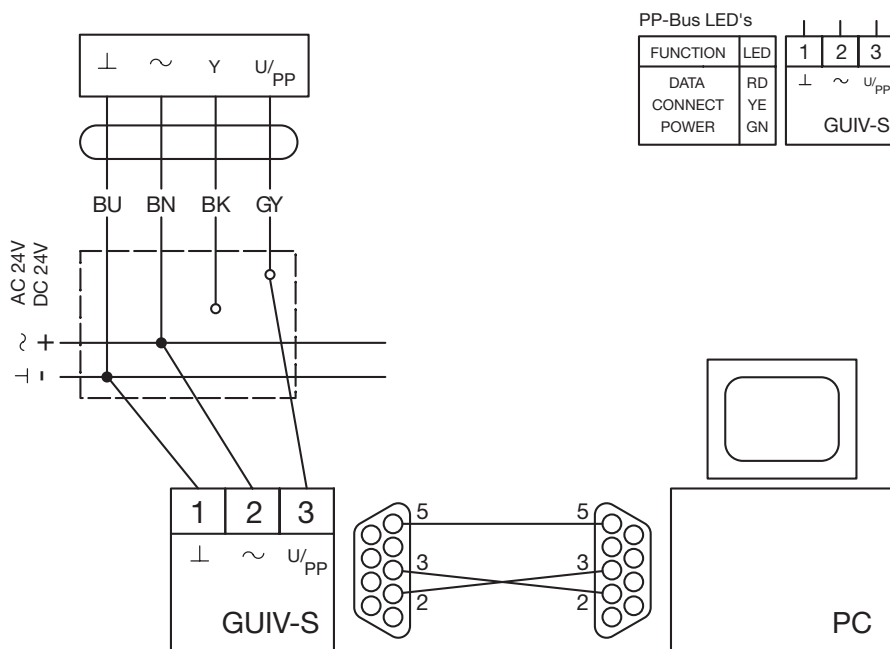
$\perp$ $\sim$ Y $U/_{PP}$

BU BN BK GY

AC 24V
DC 24V

$\sim$ +
$\perp$ -

PP-Bus LED's

| FUNCTION | LED |
|---|---|
| DATA | RD |
| CONNECT | YE |
| POWER | GN |

1 2 3
$\perp$ $\sim$ $U/_{PP}$
GUIV-S

1 2 3
$\perp$ $\sim$ $U/_{PP}$
GUIV-S

5
3
2

5
3
2

PC